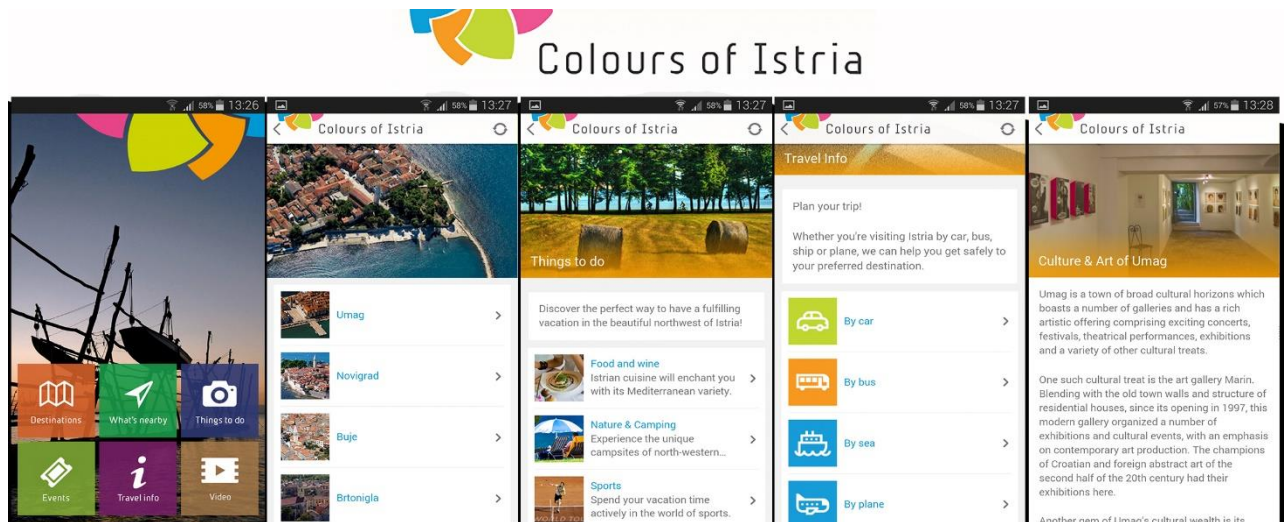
Colours of Istria

58% 13:26

Destinations
What's nearby
Things to do
Events
Travel info
Video

58% 13:27
Colours of Istria

Umag
Novigrad
Buje
Brtonigla

58% 13:27
Colours of Istria

Things to do

Discover the perfect way to have a fulfilling vacation in the beautiful northwest of Istria!

Food and wine
Istrian cuisine will enchant you with its Mediterranean variety.

Nature & Camping
Experience the unique campsites of north-western...

Sports
Spend your vacation time actively in the world of sports.

58% 13:27
Colours of Istria

Travel Info

Plan your trip!

Whether you're visiting Istria by car, bus, ship or plane, we can help you get safely to your preferred destination.

By car
By bus
By sea
By plane

57% 13:28
Colours of Istria

Culture & Art of Umag

Umag is a town of broad cultural horizons which boasts a number of galleries and has a rich artistic offering comprising exciting concerts, festivals, theatrical performances, exhibitions and a variety of other cultural treats.

One such cultural treat is the art gallery Marin. Blending with the old town walls and structure of residential houses, since its opening in 1997, this modern gallery organized a number of exhibitions and cultural events, with an emphasis on contemporary art production. The champions of Croatian and foreign abstract art of the second half of the 20th century had their exhibitions here.

Another gem of Umag's cultural wealth is its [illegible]